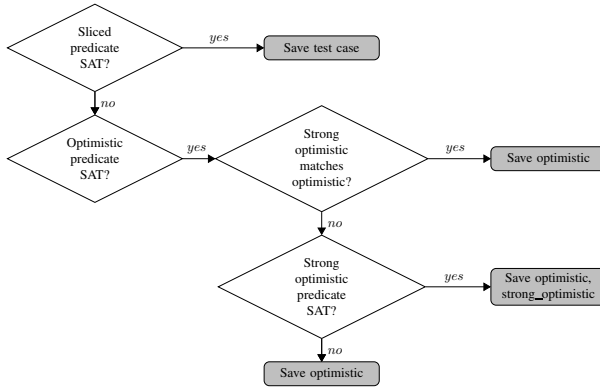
Sliced predicate SAT?

yes

Save test case

no

Optimistic predicate SAT?

yes

Strong optimistic matches optimistic?

yes

Save optimistic

no

Strong optimistic predicate SAT?

yes

Save optimistic, strong_optimistic

no

Save optimistic